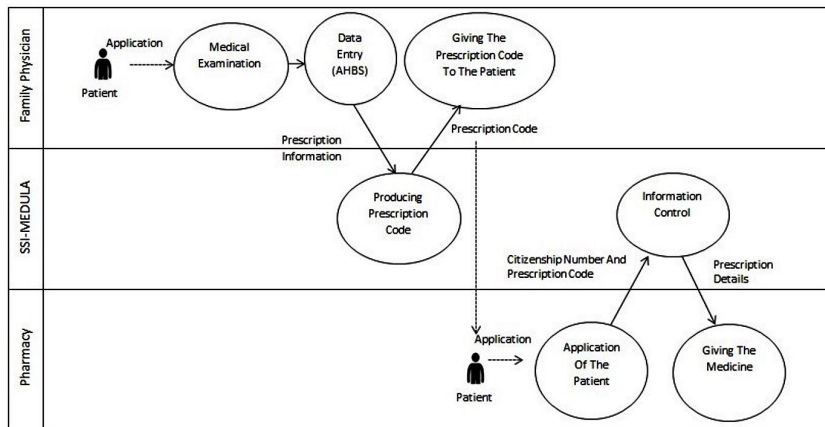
Family Physician

Application

Patient

Medical Examination

Data Entry (AHBS)

Giving The Prescription Code To The Patient

Prescription Information

Prescription Code

SSI-MEDULA

Producing Prescription Code

Information Control

Citizenship Number And Prescription Code

Prescription Details

Pharmacy

Application

Patient

Application Of The Patient

Giving The Medicine